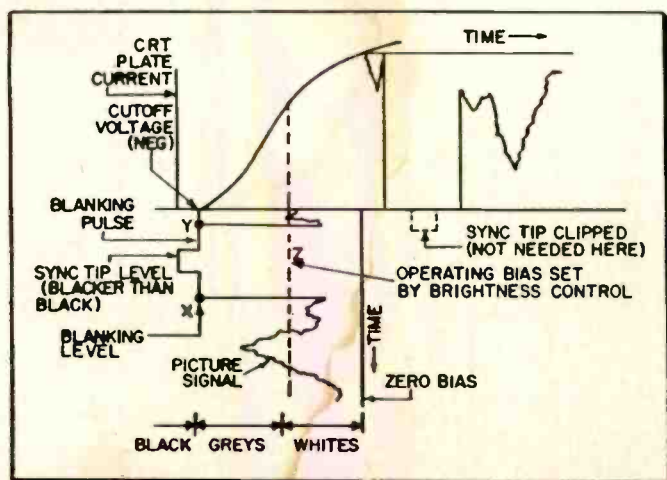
CRT PLATE CURRENT

TIME

CUTOFF VOLTAGE (NEG)

BLANKING PULSE

Y

SYNC TIP CLIPPED (NOT NEEDED HERE)

SYNC TIP LEVEL (BLACKER THAN BLACK)

Z

OPERATING BIAS SET BY BRIGHTNESS CONTROL

X

BLANKING LEVEL

TIME

PICTURE SIGNAL

ZERO BIAS

BLACK GREYS WHITES